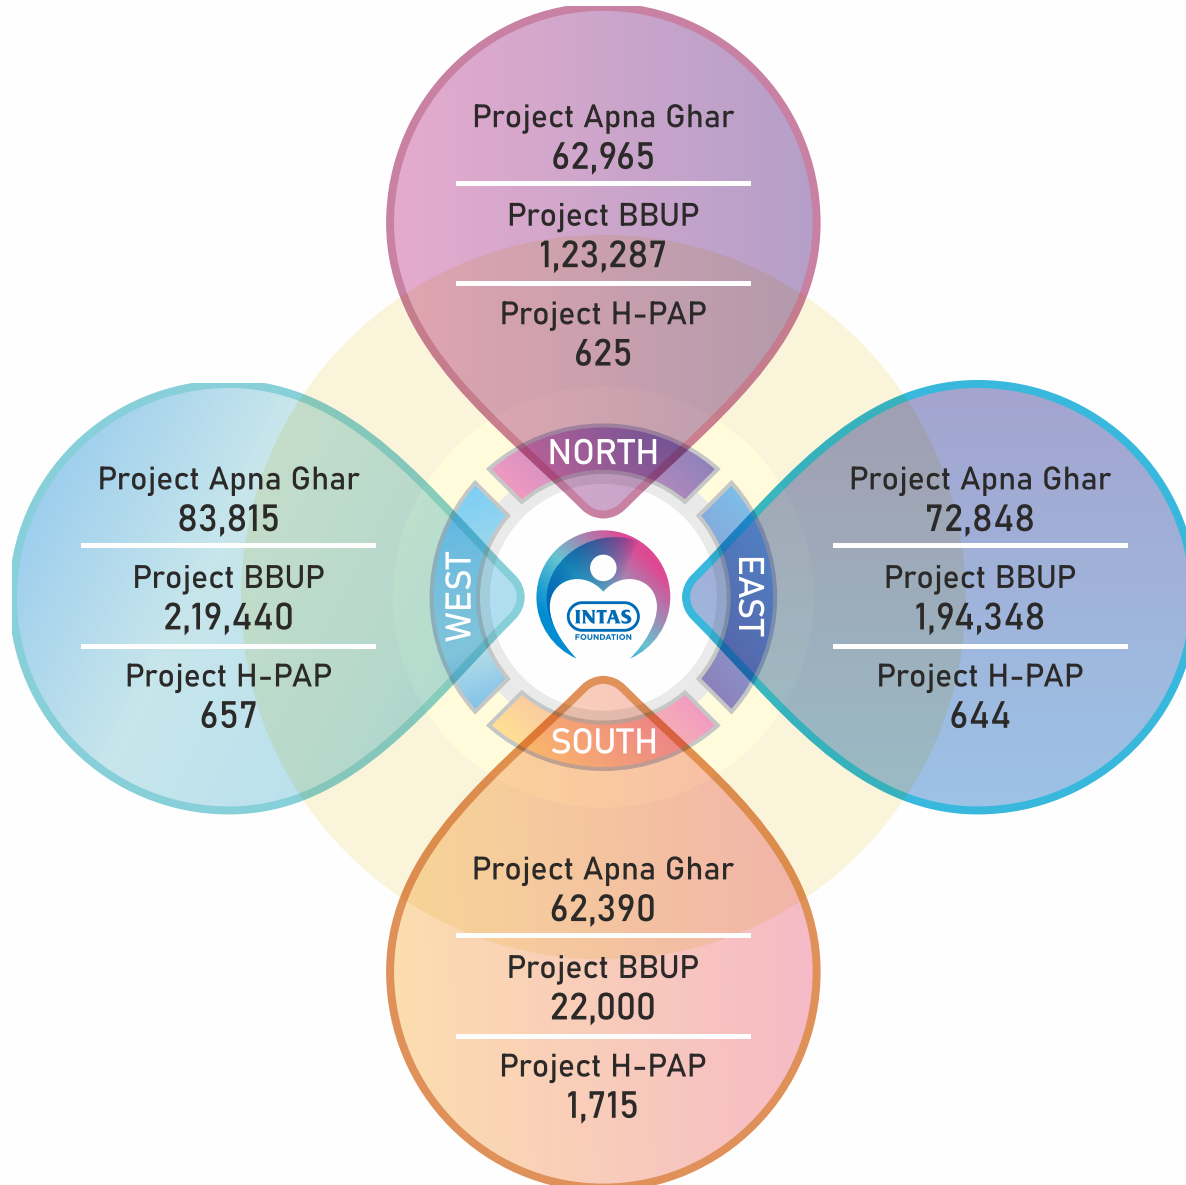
Project Apna Ghar
62,965

Project BBUP
1,23,287

Project H-PAP
625

NORTH

Project Apna Ghar
83,815

Project BBUP
2,19,440

Project H-PAP
657

WEST

INTAS FOUNDATION

EAST

Project Apna Ghar
72,848

Project BBUP
1,94,348

Project H-PAP
644

SOUTH

Project Apna Ghar
62,390

Project BBUP
22,000

Project H-PAP
1,715